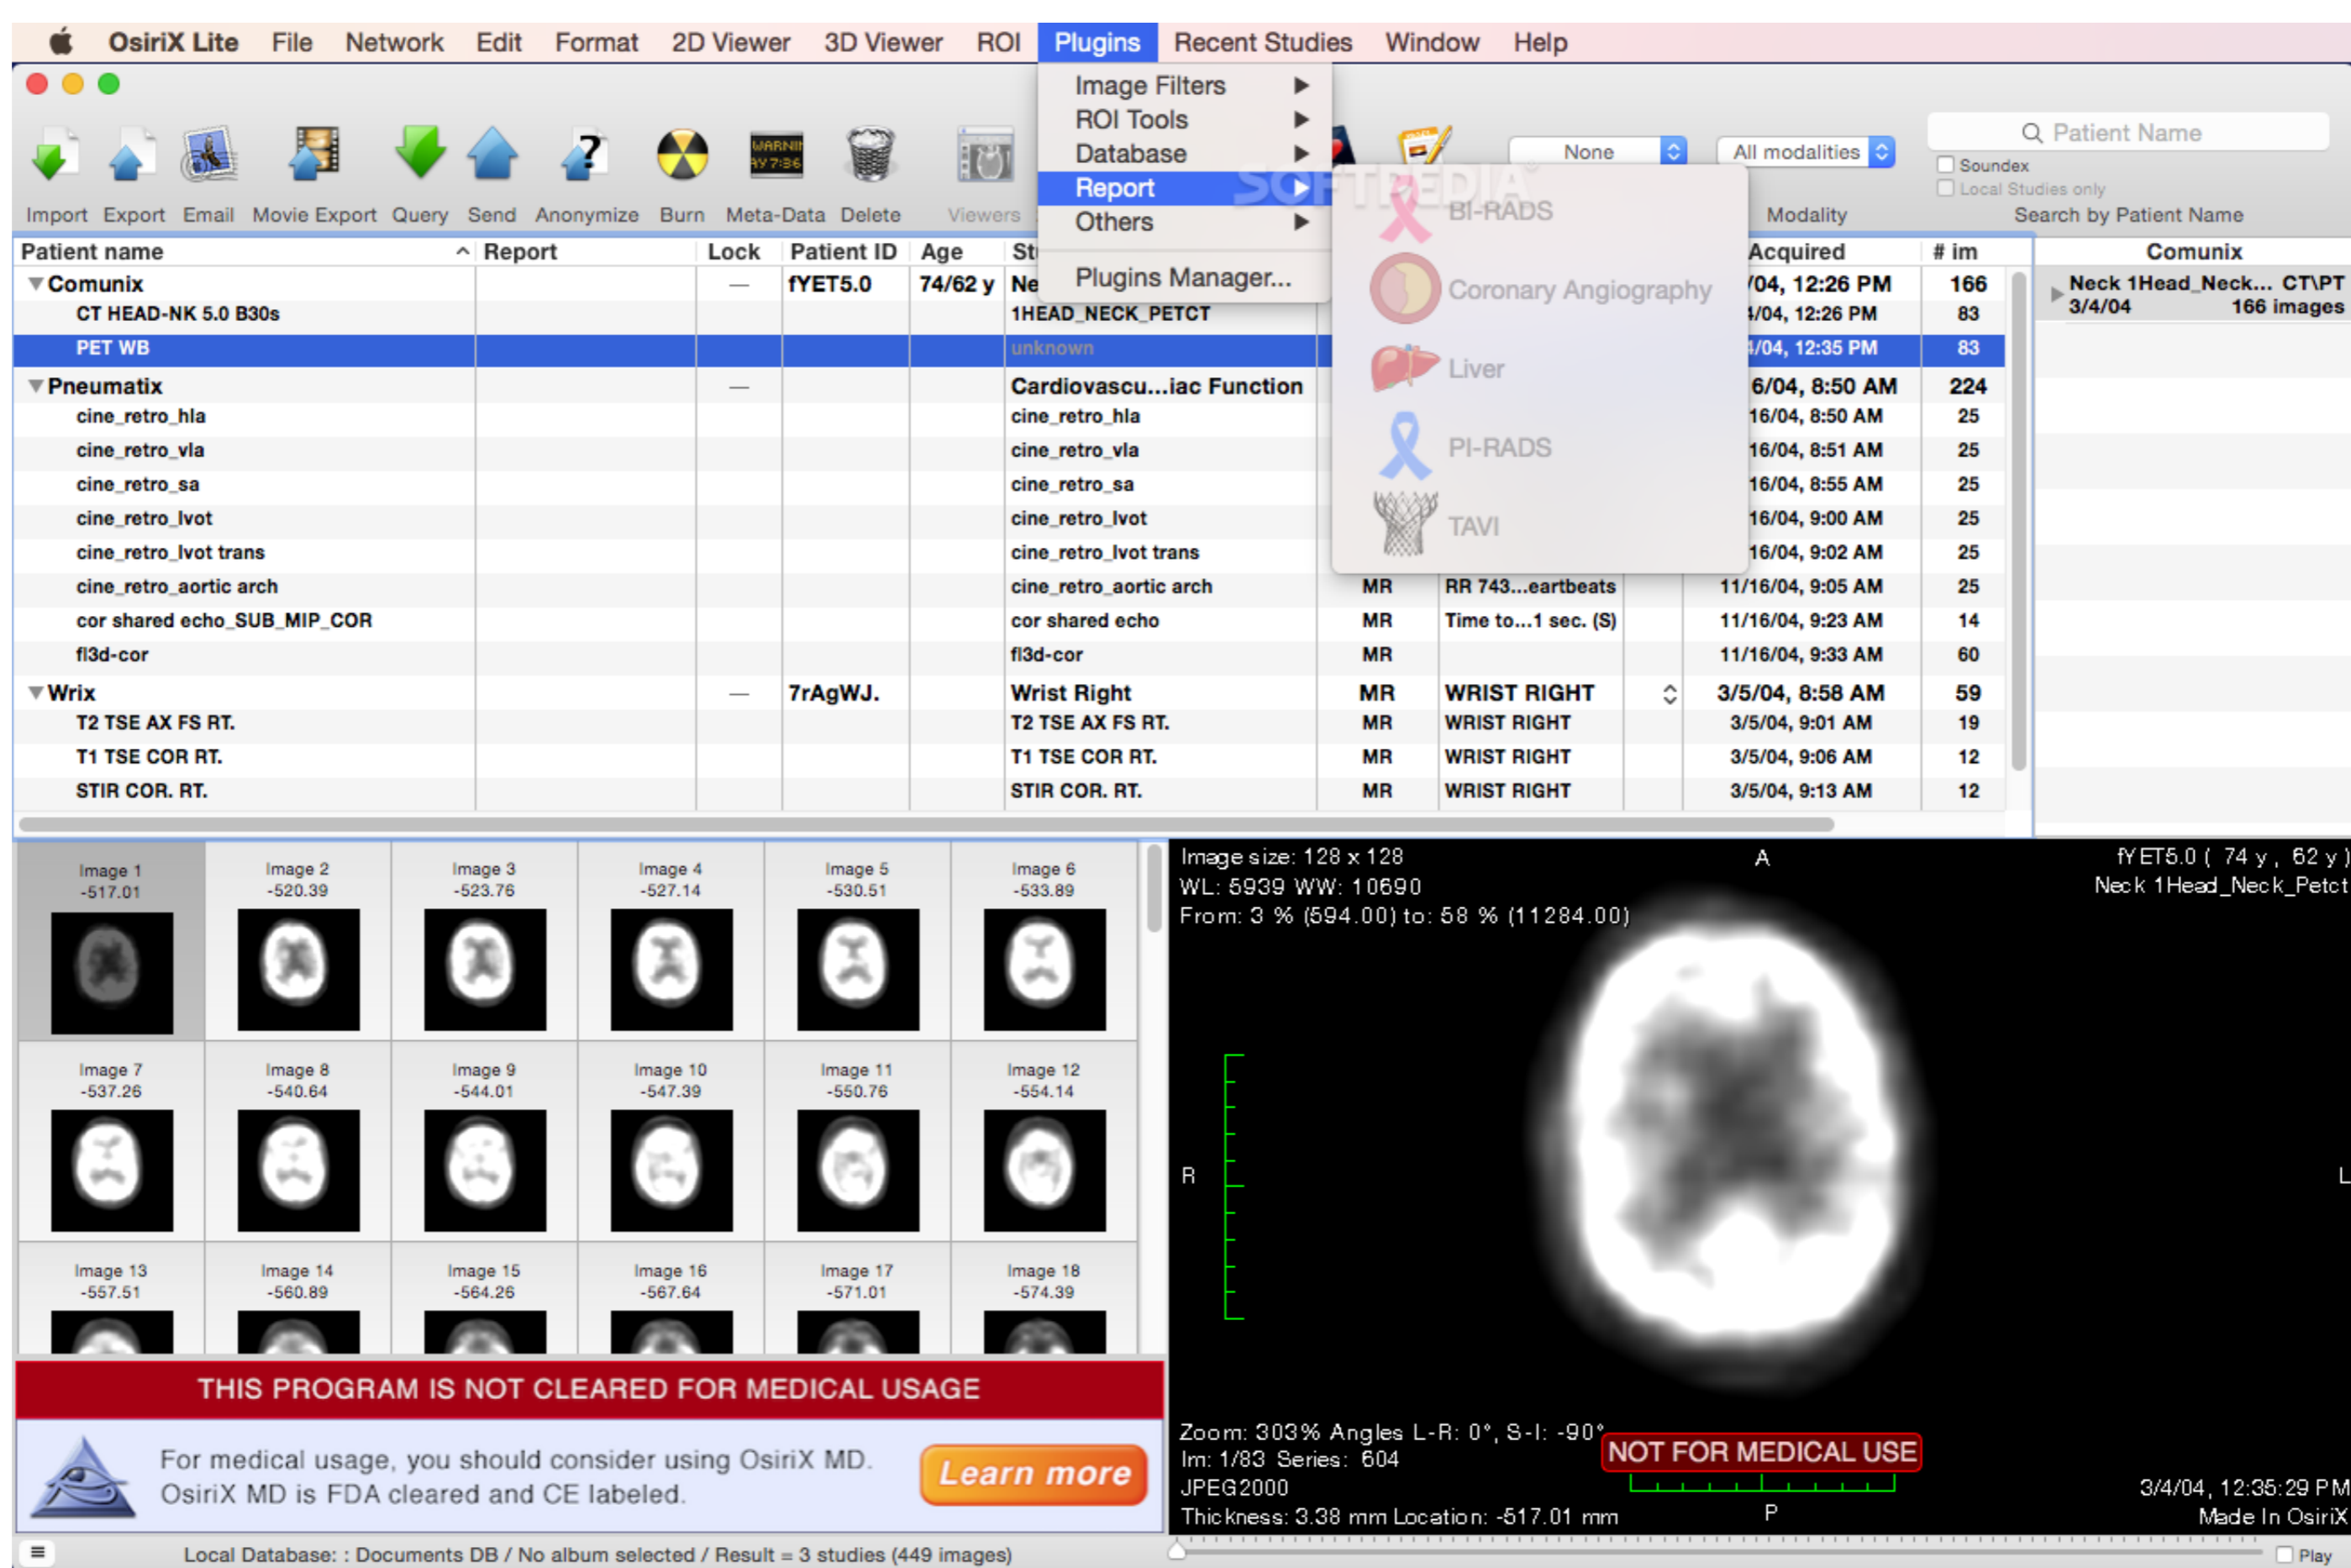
OsiriX Lite File Network Edit Format 2D Viewer 3D Viewer ROI Plugins Recent Studies Window Help

Image Filters
ROI Tools
Database
Report
Others
Plugins Manager...

BI-RADS
Coronary Angiography
Liver
PI-RADS
TAVI

Import Export Email Movie Export Query Send Anonymize Burn Meta-Data Delete Viewers

None
All modalities
Modality
Patient Name
Soundex
Local Studies only
Search by Patient Name

| Patient name | Report | Lock | Patient ID | Age | St | | | Acquired | # im |
|---|---|---|---|---|---|---|---|---|---|
| Comunix | | — | fYET5.0 | 74/62 y | Ne | | | /04, 12:26 PM | 166 |
| CT HEAD-NK 5.0 B30s | | | | | 1HEAD_NECK_PETCT | | | /04, 12:26 PM | 83 |
| PET WB | | | | | unknown | | | /04, 12:35 PM | 83 |
| Pneumatix | | — | | | Cardiovascu...iac Function | | | 6/04, 8:50 AM | 224 |
| cine_retro_hla | | | | | cine_retro_hla | | | 16/04, 8:50 AM | 25 |
| cine_retro_vla | | | | | cine_retro_vla | | | 16/04, 8:51 AM | 25 |
| cine_retro_sa | | | | | cine_retro_sa | | | 16/04, 8:55 AM | 25 |
| cine_retro_lvot | | | | | cine_retro_lvot | | | 16/04, 9:00 AM | 25 |
| cine_retro_lvot trans | | | | | cine_retro_lvot trans | | | 16/04, 9:02 AM | 25 |
| cine_retro_aortic arch | | | | | cine_retro_aortic arch | MR | RR 743...eartbeats | 11/16/04, 9:05 AM | 25 |
| cor shared echo_SUB_MIP_COR | | | | | cor shared echo | MR | Time to...1 sec. (S) | 11/16/04, 9:23 AM | 14 |
| fl3d-cor | | | | | fl3d-cor | MR | | 11/16/04, 9:33 AM | 60 |
| Wrix | | — | 7rAgWJ. | | Wrist Right | MR | WRIST RIGHT | 3/5/04, 8:58 AM | 59 |
| T2 TSE AX FS RT. | | | | | T2 TSE AX FS RT. | MR | WRIST RIGHT | 3/5/04, 9:01 AM | 19 |
| T1 TSE COR RT. | | | | | T1 TSE COR RT. | MR | WRIST RIGHT | 3/5/04, 9:06 AM | 12 |
| STIR COR. RT. | | | | | STIR COR. RT. | MR | WRIST RIGHT | 3/5/04, 9:13 AM | 12 |

Comunix
Neck 1Head_Neck... CT\PT
3/4/04 166 images

Image 1 -517.01
Image 2 -520.39
Image 3 -523.76
Image 4 -527.14
Image 5 -530.51
Image 6 -533.89
Image 7 -537.26
Image 8 -540.64
Image 9 -544.01
Image 10 -547.39
Image 11 -550.76
Image 12 -554.14
Image 13 -557.51
Image 14 -560.89
Image 15 -564.26
Image 16 -567.64
Image 17 -571.01
Image 18 -574.39

THIS PROGRAM IS NOT CLEARED FOR MEDICAL USAGE
For medical usage, you should consider using OsiriX MD. OsiriX MD is FDA cleared and CE labeled.
Learn more

Image size: 128 x 128
WL: 5939 WW: 10690
From: 3 % (594.00) to: 58 % (11284.00)
A
fYET5.0 ( 74 y , 62 y )
Neck 1Head_Neck_Petct
R
L
Zoom: 303% Angles L-R: 0°, S-I: -90°
Im: 1/83 Series: 604
JPEG2000
Thickness: 3.38 mm Location: -517.01 mm
NOT FOR MEDICAL USE
P
3/4/04, 12:35:29 PM
Made In OsiriX

Local Database: : Documents DB / No album selected / Result = 3 studies (449 images)
Play